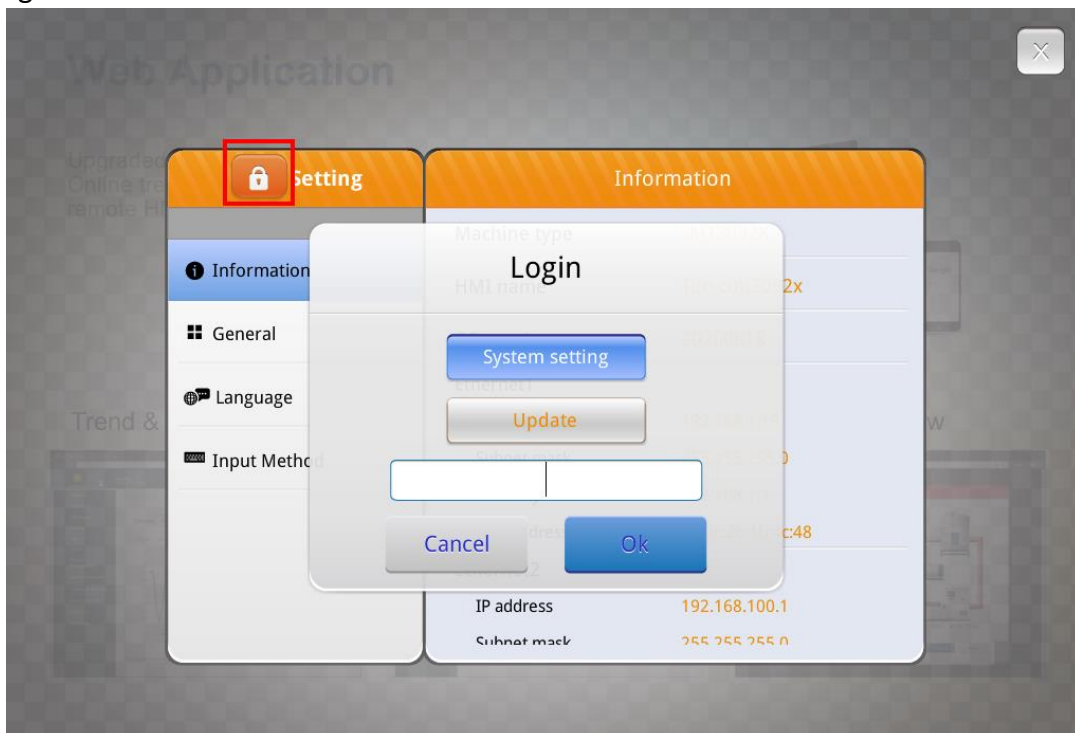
Web Application

Upgraded
Online tre
remote HI

Setting

Information

Information

General

Language

Input Method

Trend &

w

Machine type

HMI name

2x

Ethernet

Subnet mask

c:48

IP address 192.168.100.1

Subnet mask 255.255.255.0

Login

System setting

Update

Cancel

Ok